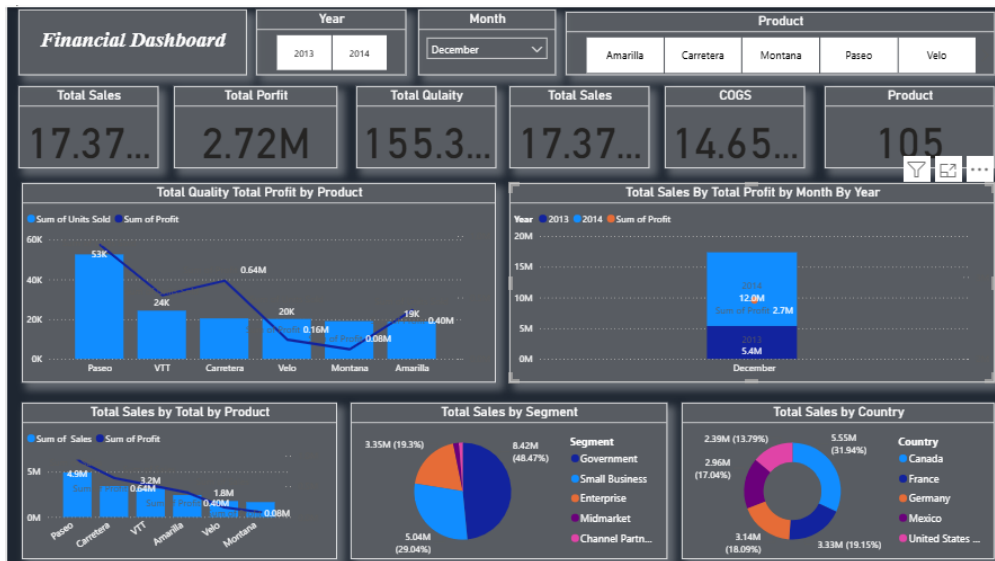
Financial Dashboard

Year
2013
2014

Month
December

Product
Amarilla
Carretera
Montana
Paseo
Velo

Total Sales
17.37...

Total Porfit
2.72M

Total Qulaity
155.3...

Total Sales
17.37...

COGS
14.65...

Product
105

Total Quality Total Profit by Product
Sum of Units Sold
Sum of Profit
60K
40K
20K
0K
53K
24K
0.64M
20K
0.16M
0.08M
19K
0.40M
Paseo
VTT
Carretera
Velo
Montana
Amarilla

Total Sales By Total Profit by Month By Year
Year
2013
2014
Sum of Profit
20M
15M
10M
5M
0M
2014
12.0M
Sum of Profit
2.7M
2013
5.4M
December

Total Sales by Total by Product
Sum of Sales
Sum of Profit
5M
0M
4.9M
3.2M
0.64M
1.8M
0.40M
0.08M
Paseo
Carretera
VTT
Amarilla
Velo
Montana

Total Sales by Segment
3.35M (19.3%)
8.42M (48.47%)
5.04M (29.04%)
Segment
Government
Small Business
Enterprise
Midmarket
Channel Partn...

Total Sales by Country
2.39M (13.79%)
5.55M (31.94%)
2.96M (17.04%)
3.14M (18.09%)
3.33M (19.15%)
Country
Canada
France
Germany
Mexico
United States ...